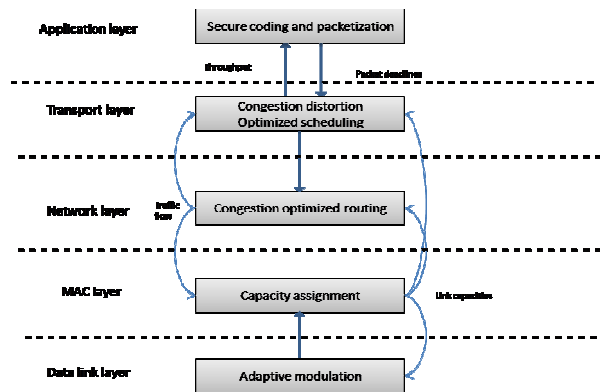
Application layer

Secure coding and packetization

throughput

Packet deadlines

Transport layer

Congestion distortion Optimized scheduling

Network layer

traffic flow

Congestion optimized routing

MAC layer

Capacity assignment

Link capacities

Data link layer

Adaptive modulation